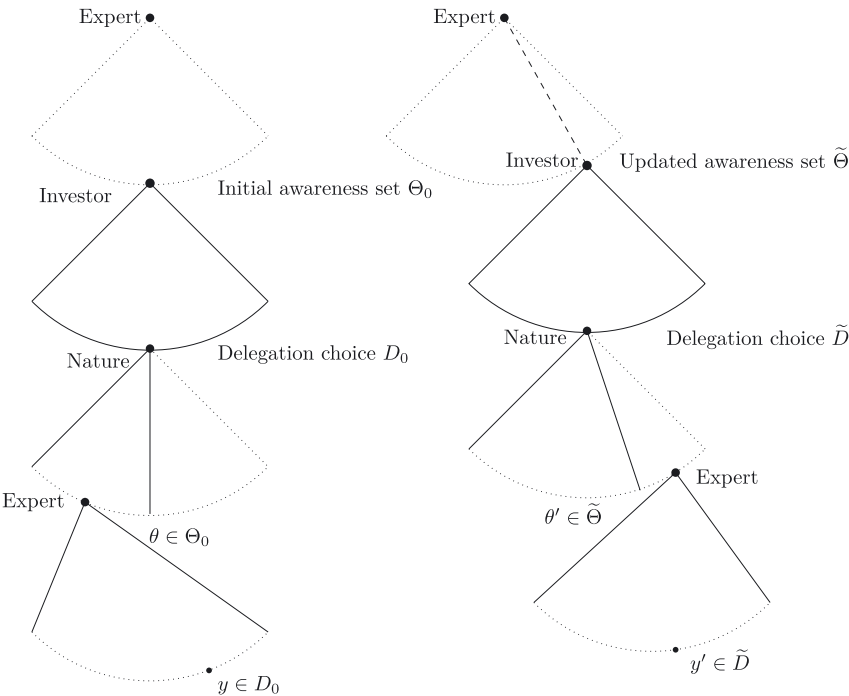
Expert

Investor

Initial awareness set $\Theta_0$

Nature

Delegation choice $D_0$

Expert

$\theta \in \Theta_0$

$y \in D_0$

Expert

Investor

Updated awareness set $\widetilde{\Theta}$

Nature

Delegation choice $\widetilde{D}$

Expert

$\theta' \in \widetilde{\Theta}$

$y' \in \widetilde{D}$